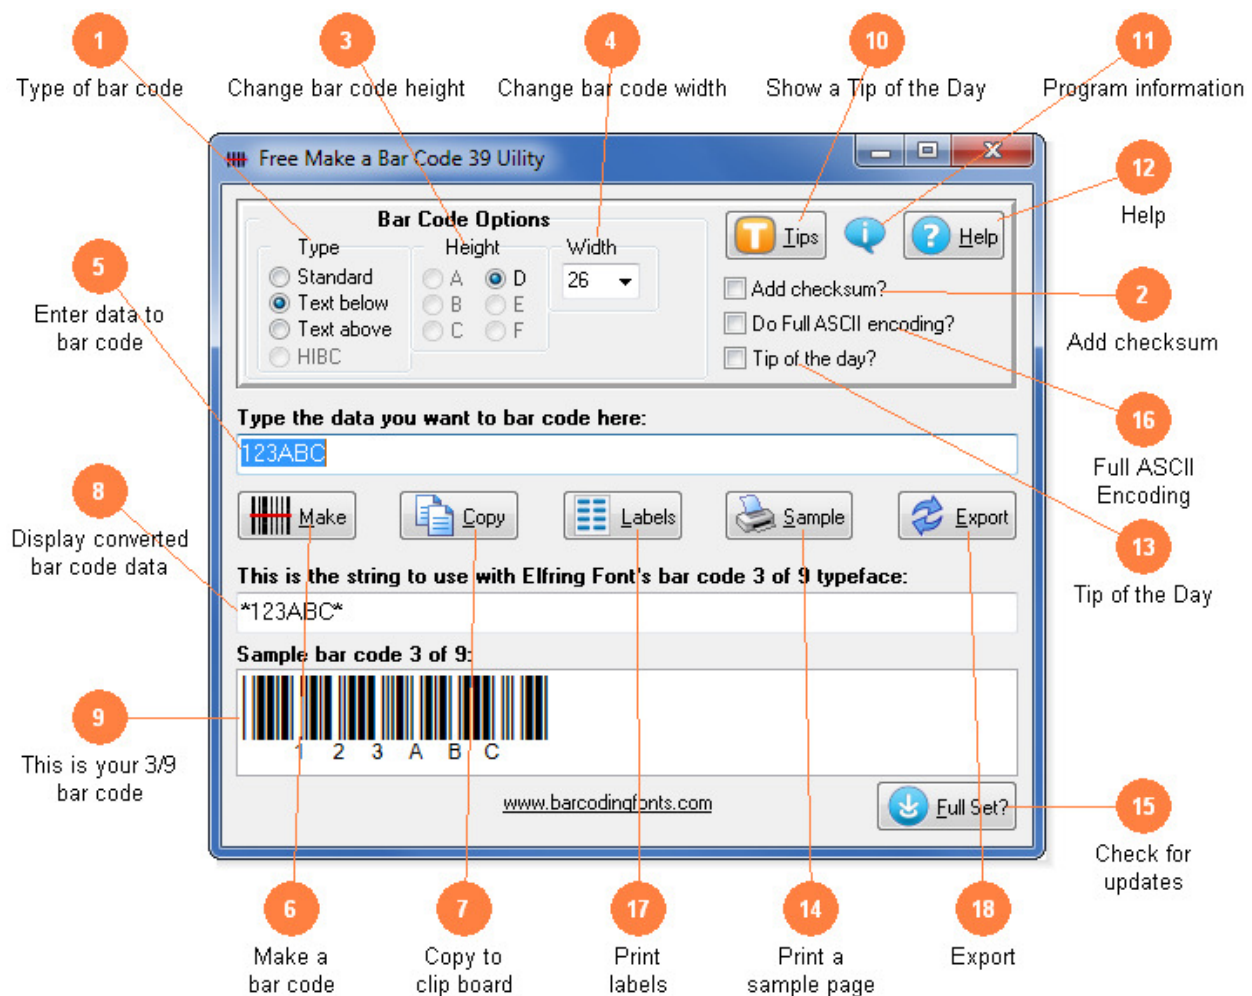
1
Type of bar code

3
Change bar code height

4
Change bar code width

10
Show a Tip of the Day

11
Program information

Free Make a Bar Code 39 Uility

Bar Code Options

Type
Standard
Text below
Text above
HIBC

Height
A
B
C
D
E
F

Width
26

Tips

Help

12
Help

Add checksum?
Do Full ASCII encoding?
Tip of the day?

2
Add checksum

5
Enter data to bar code

Type the data you want to bar code here:
123ABC

16
Full ASCII Encoding

8
Display converted bar code data

Make
Copy
Labels
Sample
Export

13
Tip of the Day

This is the string to use with Elfring Font's bar code 3 of 9 typeface:
*123ABC*

Sample bar code 3 of 9:

9
This is your 3/9 bar code

1 2 3 A B C

www.barcodingfonts.com

Full Set?

15
Check for updates

6
Make a bar code

7
Copy to clip board

17
Print labels

14
Print a sample page

18
Export